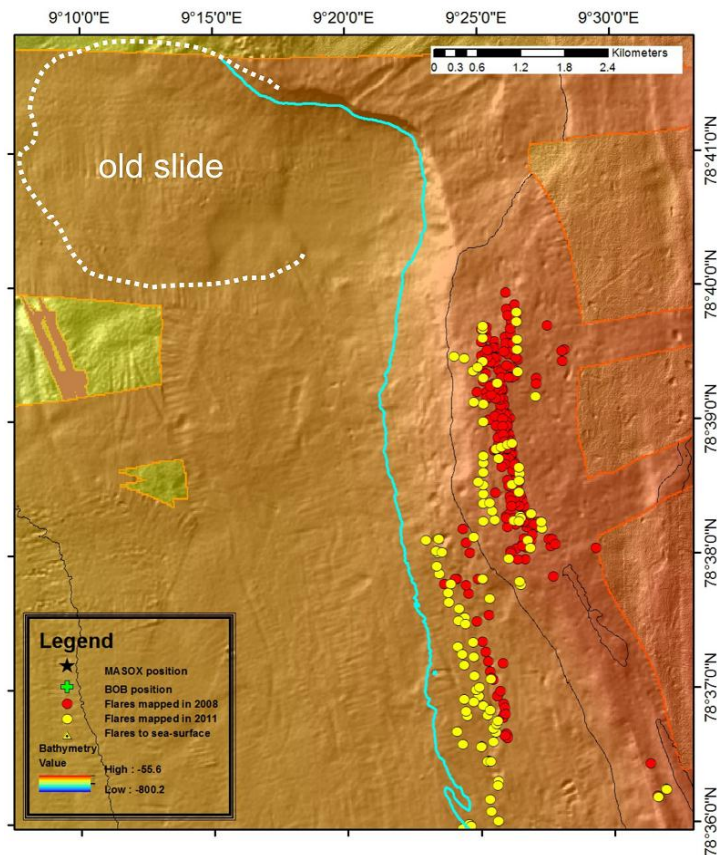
9°10'0"E
9°15'0"E
9°20'0"E
9°25'0"E
9°30'0"E

Kilometers
0 0.3 0.6 1.2 1.8 2.4

old slide

78°41'0"N
78°40'0"N
78°39'0"N
78°38'0"N
78°37'0"N
78°36'0"N

Legend
MASOX position
BOB position
Flares mapped in 2008
Flares mapped in 2011
Flares to sea-surface
Bathymetry Value
High : -55.6
Low : -800.2